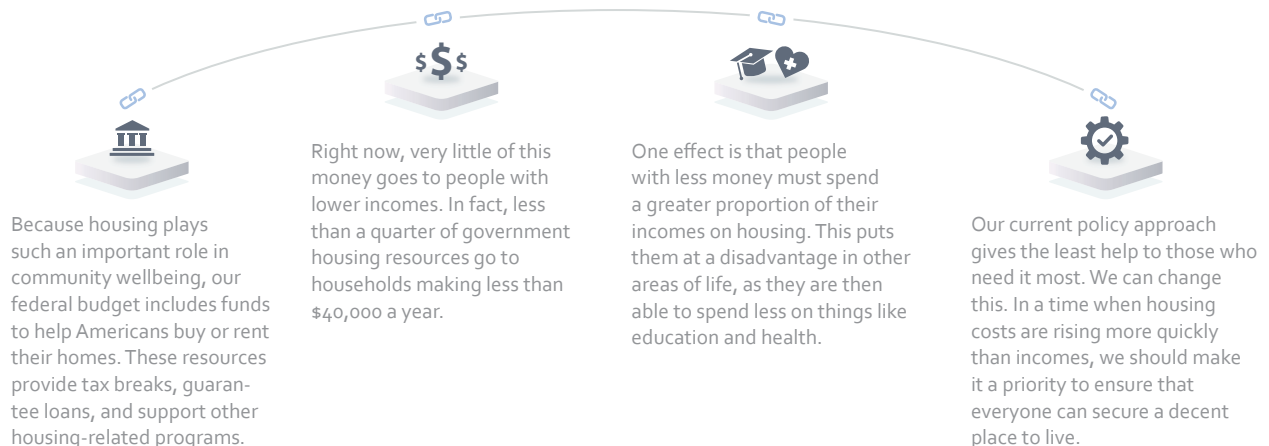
$ $ $

Because housing plays such an important role in community wellbeing, our federal budget includes funds to help Americans buy or rent their homes. These resources provide tax breaks, guarantee loans, and support other housing-related programs.

Right now, very little of this money goes to people with lower incomes. In fact, less than a quarter of government housing resources go to households making less than $40,000 a year.

One effect is that people with less money must spend a greater proportion of their incomes on housing. This puts them at a disadvantage in other areas of life, as they are then able to spend less on things like education and health.

Our current policy approach gives the least help to those who need it most. We can change this. In a time when housing costs are rising more quickly than incomes, we should make it a priority to ensure that everyone can secure a decent place to live.